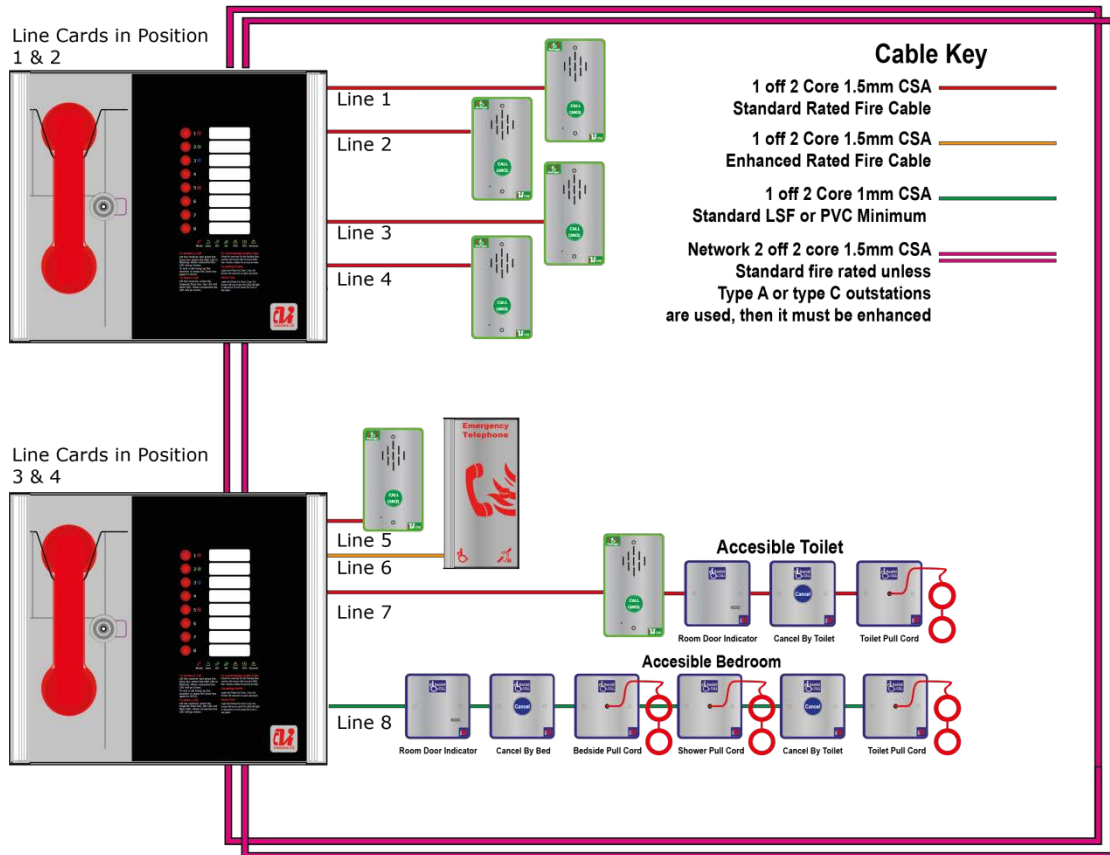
Line Cards in Position 1 & 2

Line 1

Line 2

Line 3

Line 4

Cable Key

1 off 2 Core 1.5mm CSA
Standard Rated Fire Cable

1 off 2 Core 1.5mm CSA
Enhanced Rated Fire Cable

1 off 2 Core 1mm CSA
Standard LSF or PVC Minimum

Network 2 off 2 core 1.5mm CSA
Standard fire rated unless
Type A or type C outstations
are used, then it must be enhanced

Line Cards in Position 3 & 4

Emergency Telephone

Line 5

Line 6

Line 7

Accesible Toilet

Room Door Indicator

Cancel By Toilet

Toilet Pull Cord

Accesible Bedroom

Line 8

Room Door Indicator

Cancel By Bed

Bedside Pull Cord

Shower Pull Cord

Cancel By Toilet

Toilet Pull Cord